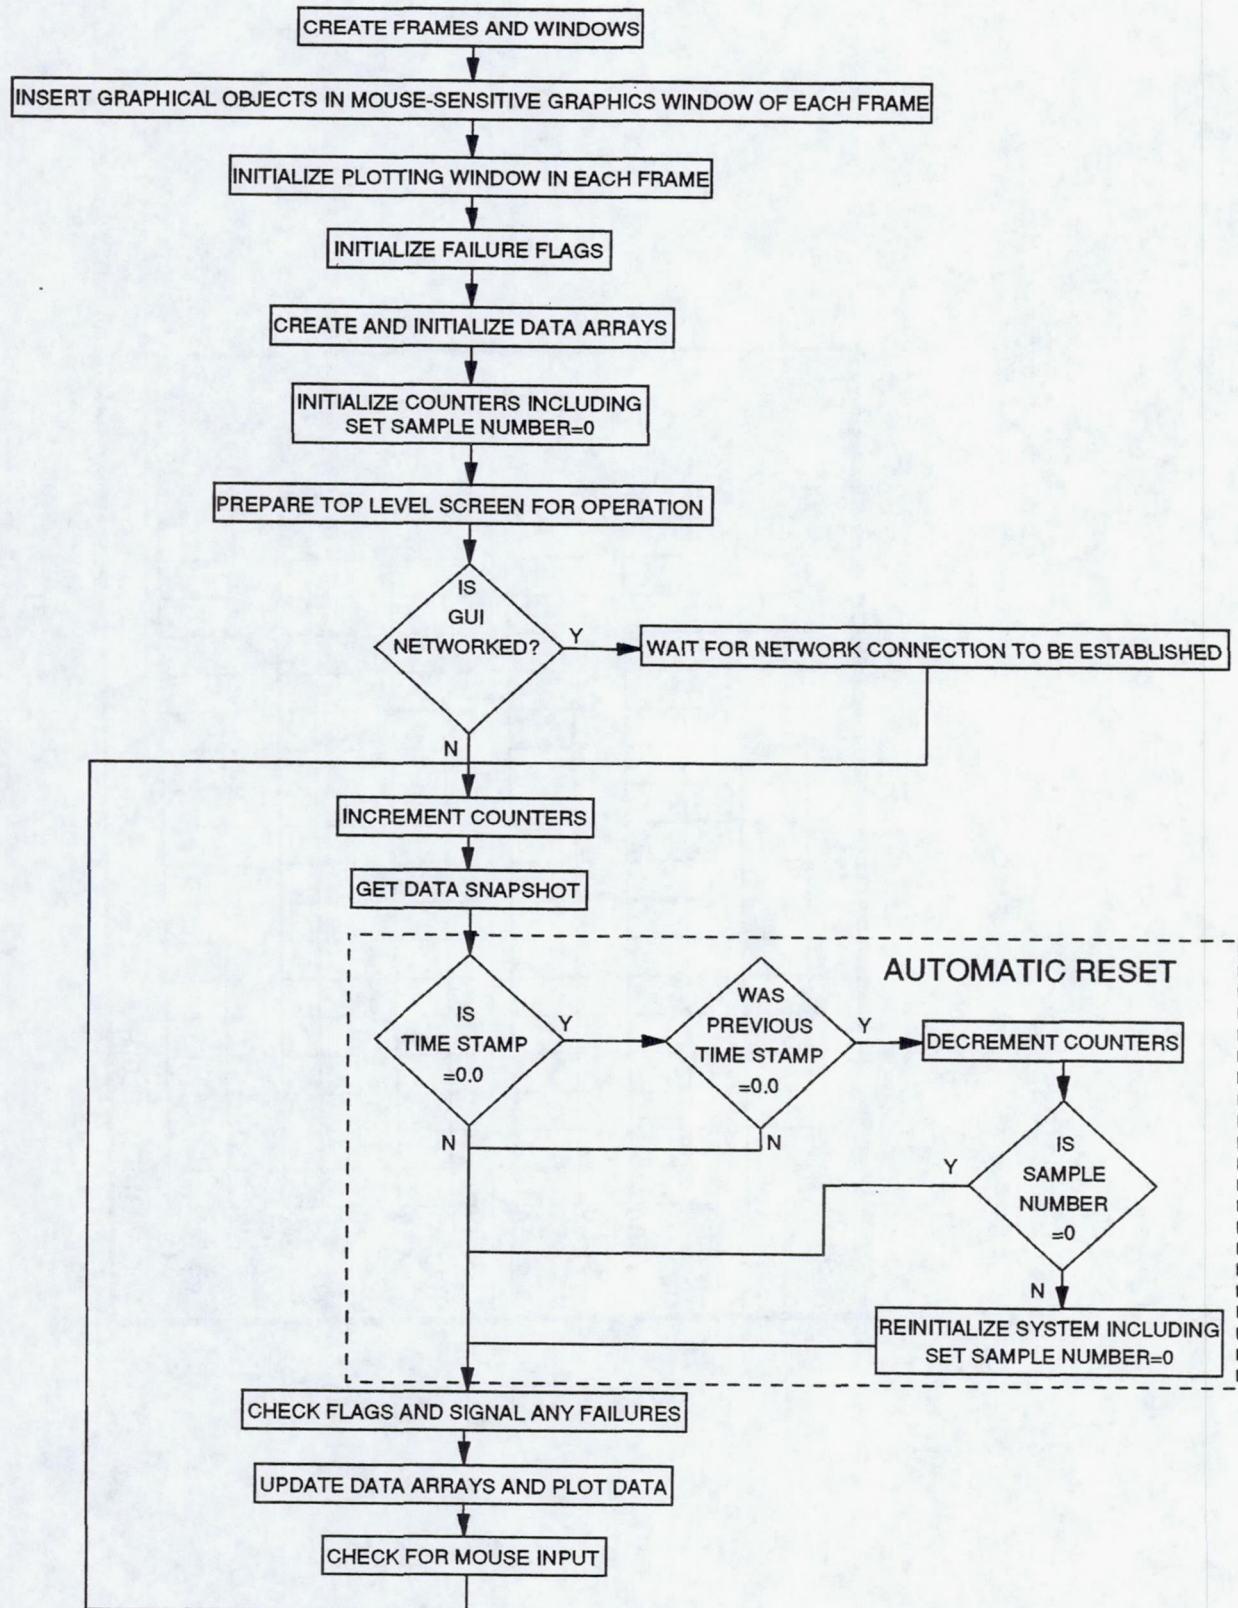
CREATE FRAMES AND WINDOWS

INSERT GRAPHICAL OBJECTS IN MOUSE-SENSITIVE GRAPHICS WINDOW OF EACH FRAME

INITIALIZE PLOTTING WINDOW IN EACH FRAME

INITIALIZE FAILURE FLAGS

CREATE AND INITIALIZE DATA ARRAYS

INITIALIZE COUNTERS INCLUDING SET SAMPLE NUMBER=0

PREPARE TOP LEVEL SCREEN FOR OPERATION

IS GUI NETWORKED?

Y

WAIT FOR NETWORK CONNECTION TO BE ESTABLISHED

N

INCREMENT COUNTERS

GET DATA SNAPSHOT

AUTOMATIC RESET

IS TIME STAMP =0.0

Y

WAS PREVIOUS TIME STAMP =0.0

Y

DECREMENT COUNTERS

N

N

IS SAMPLE NUMBER =0

Y

N

REINITIALIZE SYSTEM INCLUDING SET SAMPLE NUMBER=0

CHECK FLAGS AND SIGNAL ANY FAILURES

UPDATE DATA ARRAYS AND PLOT DATA

CHECK FOR MOUSE INPUT